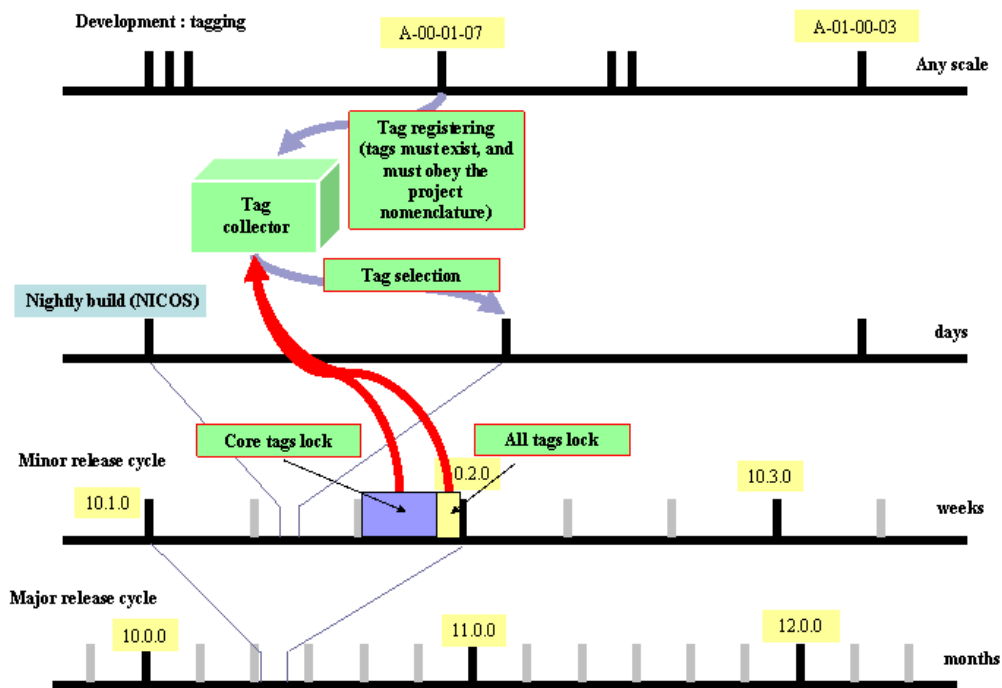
Development : tagging

A-00-01-07

A-01-00-03

Any scale

Tag registering (tags must exist, and must obey the project nomenclature)

Tag collector

Tag selection

Nightly build (NICOS)

days

Core tags lock

All tags lock

Minor release cycle

10.1.0

0.2.0

10.3.0

weeks

Major release cycle

10.0.0

11.0.0

12.0.0

months